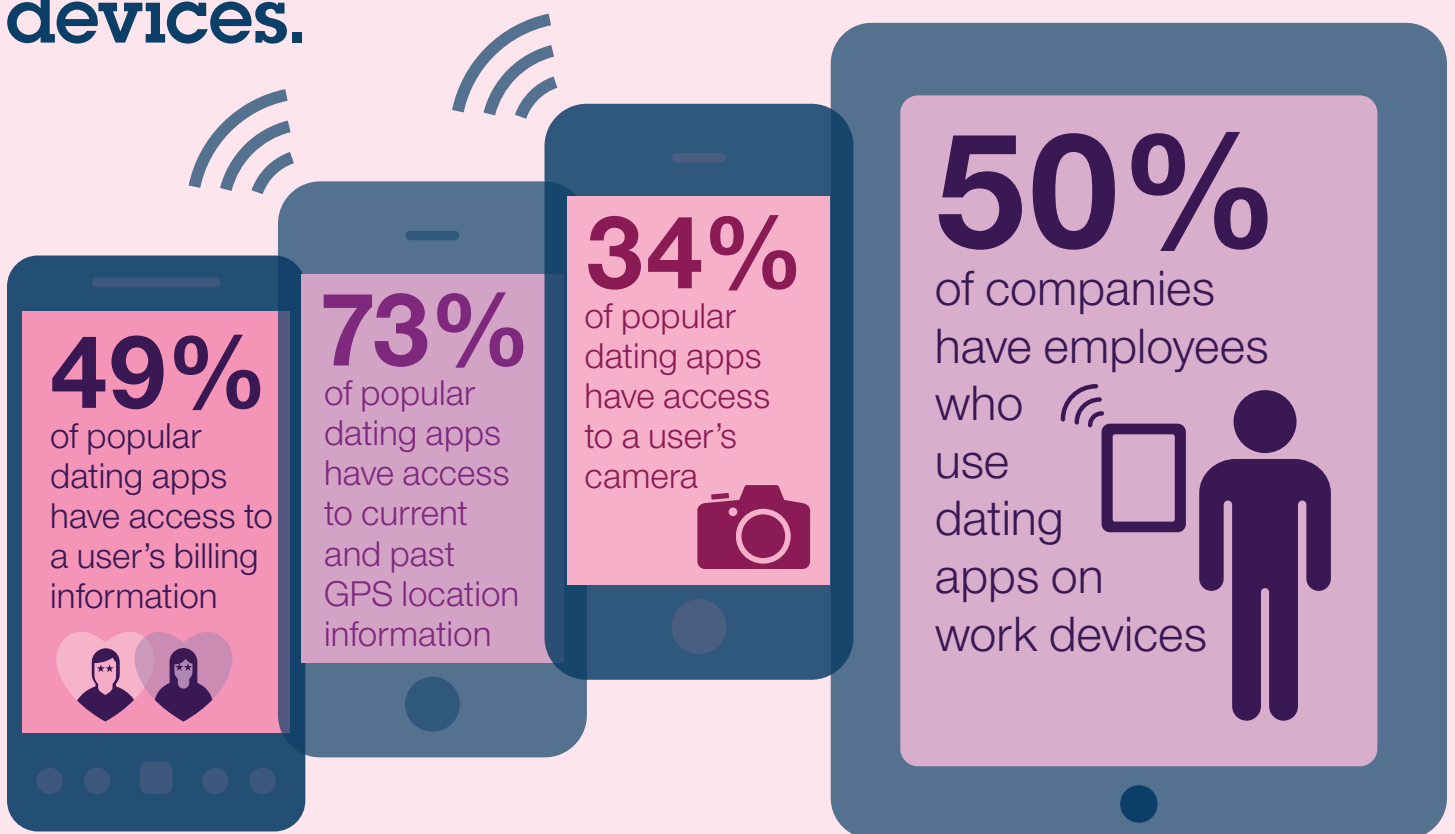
devices.

49%
of popular dating apps have access to a user's billing information

73%
of popular dating apps have access to current and past GPS location information

34%
of popular dating apps have access to a user's camera

50%
of companies have employees who use dating apps on work devices